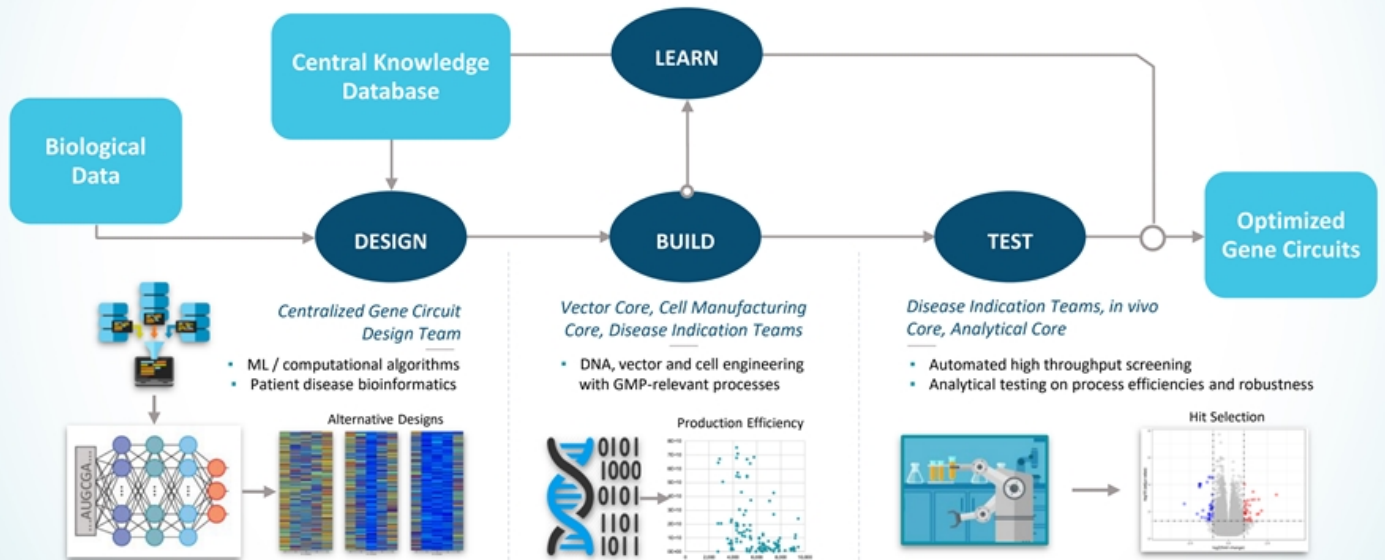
Central Knowledge Database

LEARN

Biological Data

DESIGN

BUILD

TEST

Optimized Gene Circuits

Centralized Gene Circuit Design Team

• ML / computational algorithms
• Patient disease bioinformatics

Vector Core, Cell Manufacturing Core, Disease Indication Teams

• DNA, vector and cell engineering with GMP-relevant processes

Disease Indication Teams, in vivo Core, Analytical Core

• Automated high throughput screening
• Analytical testing on process efficiencies and robustness

AUGCGA...

Alternative Designs

0101
1000
0101
1101
1011

Production Efficiency

Hit Selection